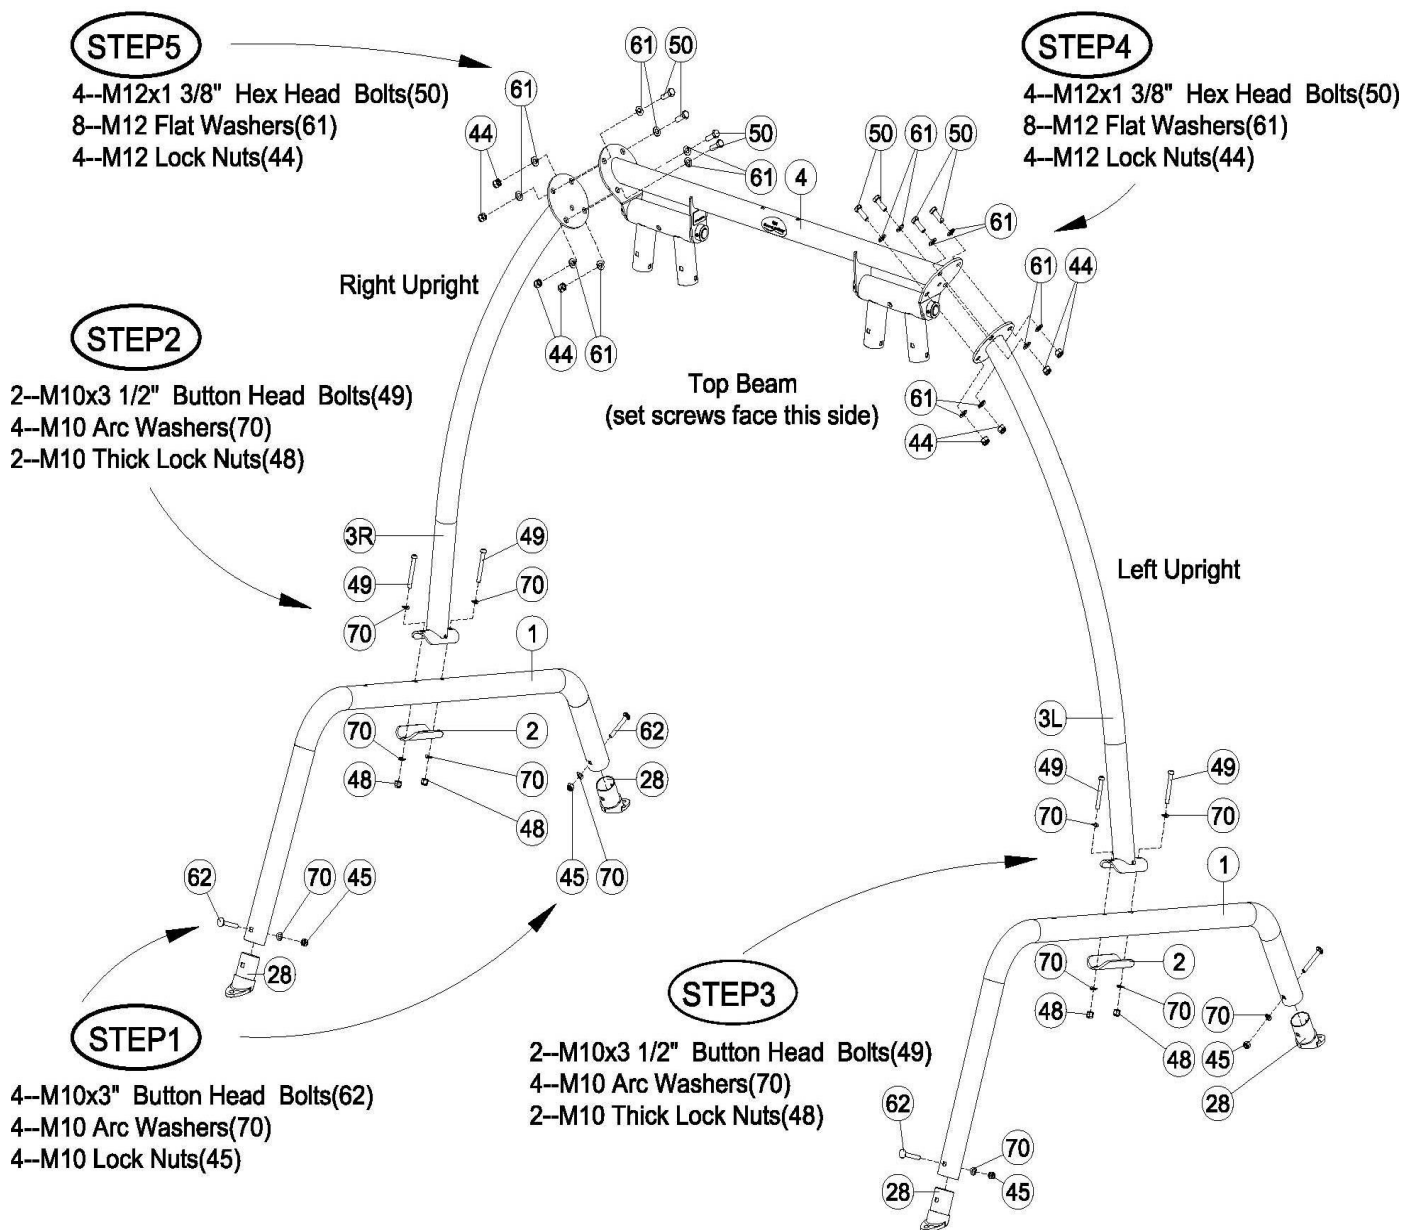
STEP5
4--M12x1 3/8" Hex Head Bolts(50)
8--M12 Flat Washers(61)
4--M12 Lock Nuts(44)

61 50
61
44
50
61 4

STEP4
4--M12x1 3/8" Hex Head Bolts(50)
8--M12 Flat Washers(61)
4--M12 Lock Nuts(44)

50 61 50
61
61 44

Right Upright

STEP2
2--M10x3 1/2" Button Head Bolts(49)
4--M10 Arc Washers(70)
2--M10 Thick Lock Nuts(48)

44 61

Top Beam
(set screws face this side)

61
44

3R 49
49 70
70

Left Upright

1
70 2 62
48 70 28
48
45 70

3L
49 49
70 70

62 70 45
28

1
70 2
48 70 70
48 45
28

STEP1
4--M10x3" Button Head Bolts(62)
4--M10 Arc Washers(70)
4--M10 Lock Nuts(45)

STEP3
2--M10x3 1/2" Button Head Bolts(49)
4--M10 Arc Washers(70)
2--M10 Thick Lock Nuts(48)

62
70
28 45